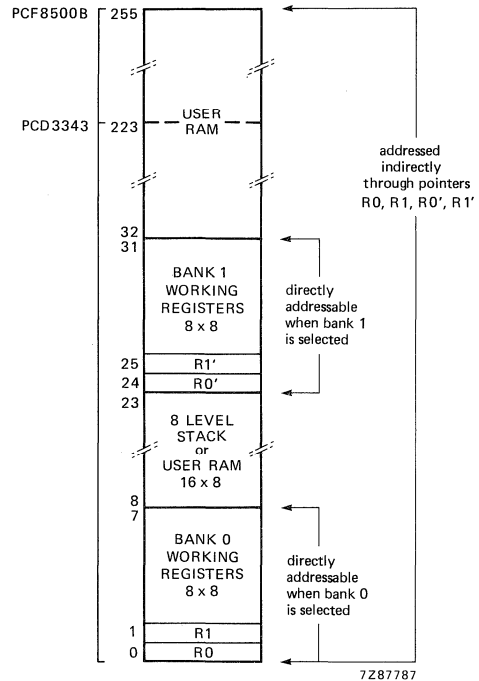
PCF8500B 255

PCD3343 223

USER RAM

addressed indirectly through pointers R0, R1, R0', R1'

32
31

BANK 1 WORKING REGISTERS 8 x 8

directly addressable when bank 1 is selected

25 R1'
24 R0'
23

8 LEVEL STACK or USER RAM 16 x 8

8
7

BANK 0 WORKING REGISTERS 8 x 8

directly addressable when bank 0 is selected

1 R1
0 R0

7Z87787